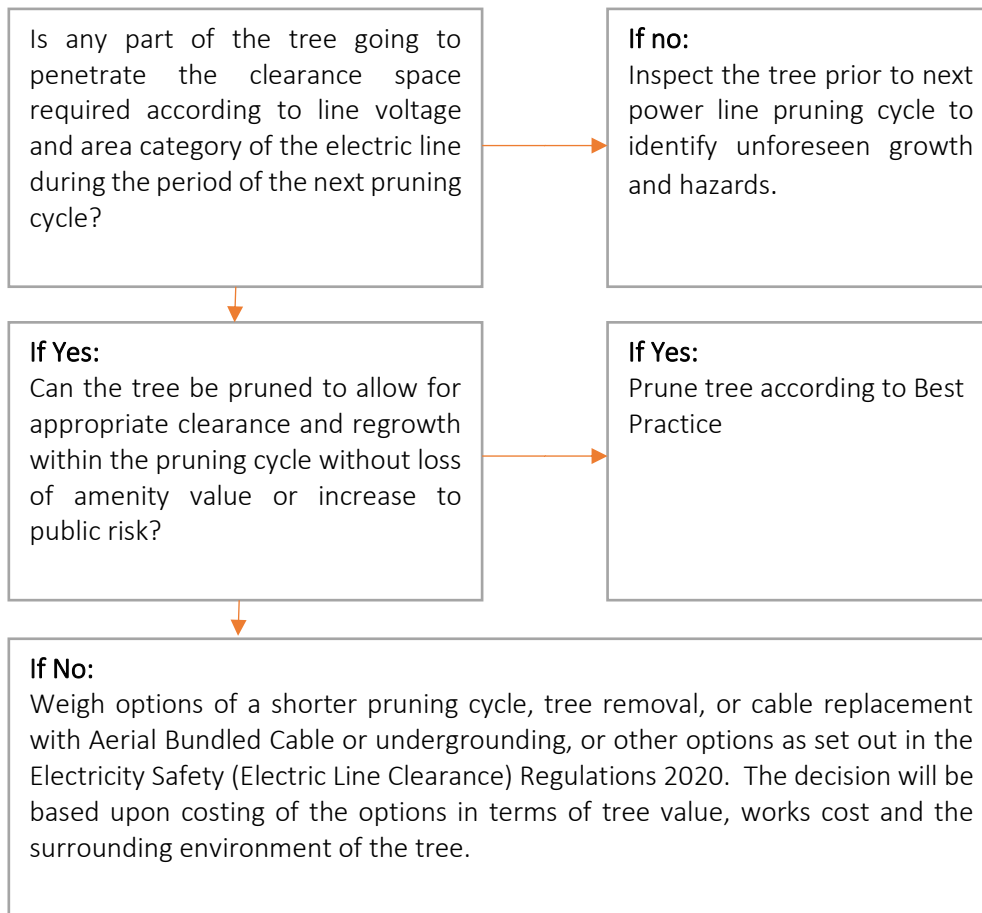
Is any part of the tree going to penetrate the clearance space required according to line voltage and area category of the electric line during the period of the next pruning cycle?

If no:
Inspect the tree prior to next power line pruning cycle to identify unforeseen growth and hazards.

If Yes:
Can the tree be pruned to allow for appropriate clearance and regrowth within the pruning cycle without loss of amenity value or increase to public risk?

If Yes:
Prune tree according to Best Practice

If No:
Weigh options of a shorter pruning cycle, tree removal, or cable replacement with Aerial Bundled Cable or undergrounding, or other options as set out in the Electricity Safety (Electric Line Clearance) Regulations 2020. The decision will be based upon costing of the options in terms of tree value, works cost and the surrounding environment of the tree.